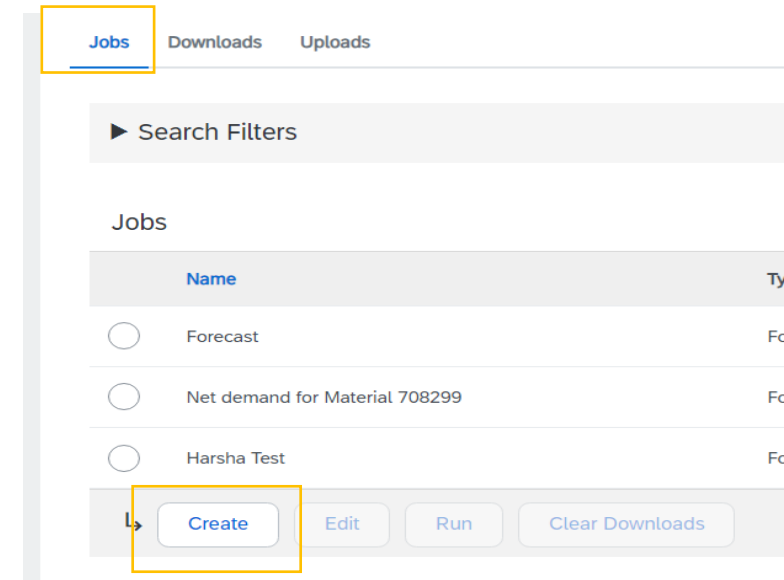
Jobs Downloads Uploads

▶ Search Filters

Jobs

| | Name | Ty |
|---|---|---|
| ○ | Forecast | Fo |
| ○ | Net demand for Material 708299 | Fo |
| ○ | Harsha Test | Fo |

Create Edit Run Clear Downloads